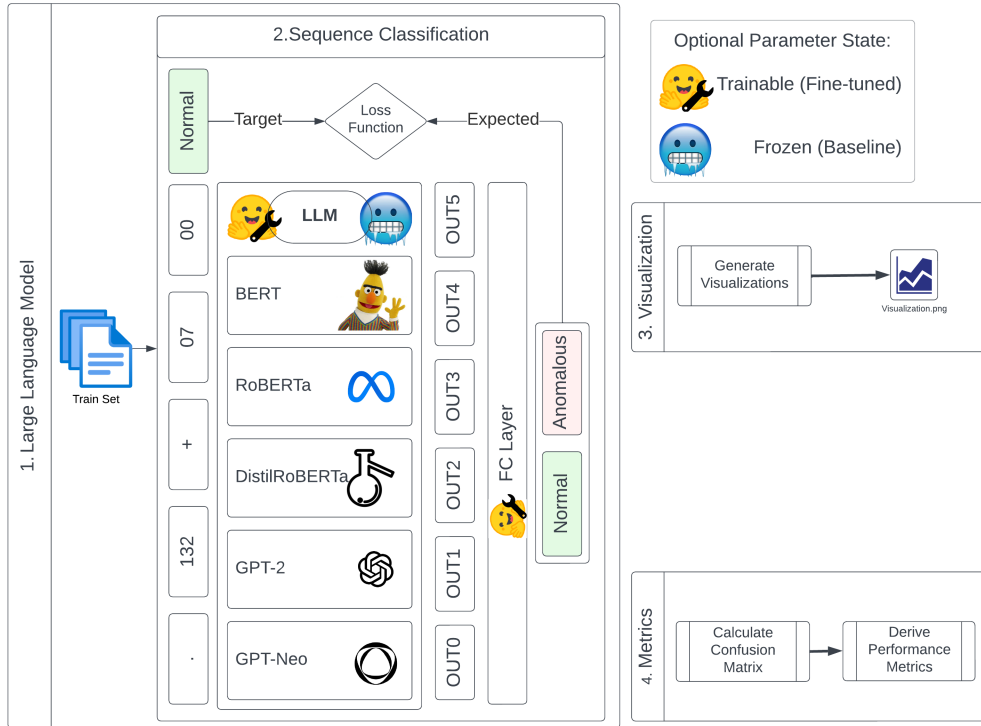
1. Large Language Model

Train Set

2.Sequence Classification

Normal

Target

Loss Function

Expected

00

07

+

132

.

LLM

BERT

RoBERTa

DistilRoBERTa

GPT-2

GPT-Neo

OUT5

OUT4

OUT3

OUT2

OUT1

OUT0

FC Layer

Anomalous

Normal

Optional Parameter State:

Trainable (Fine-tuned)

Frozen (Baseline)

3. Visualization

Generate Visualizations

Visualization.png

4. Metrics

Calculate Confusion Matrix

Derive Performance Metrics